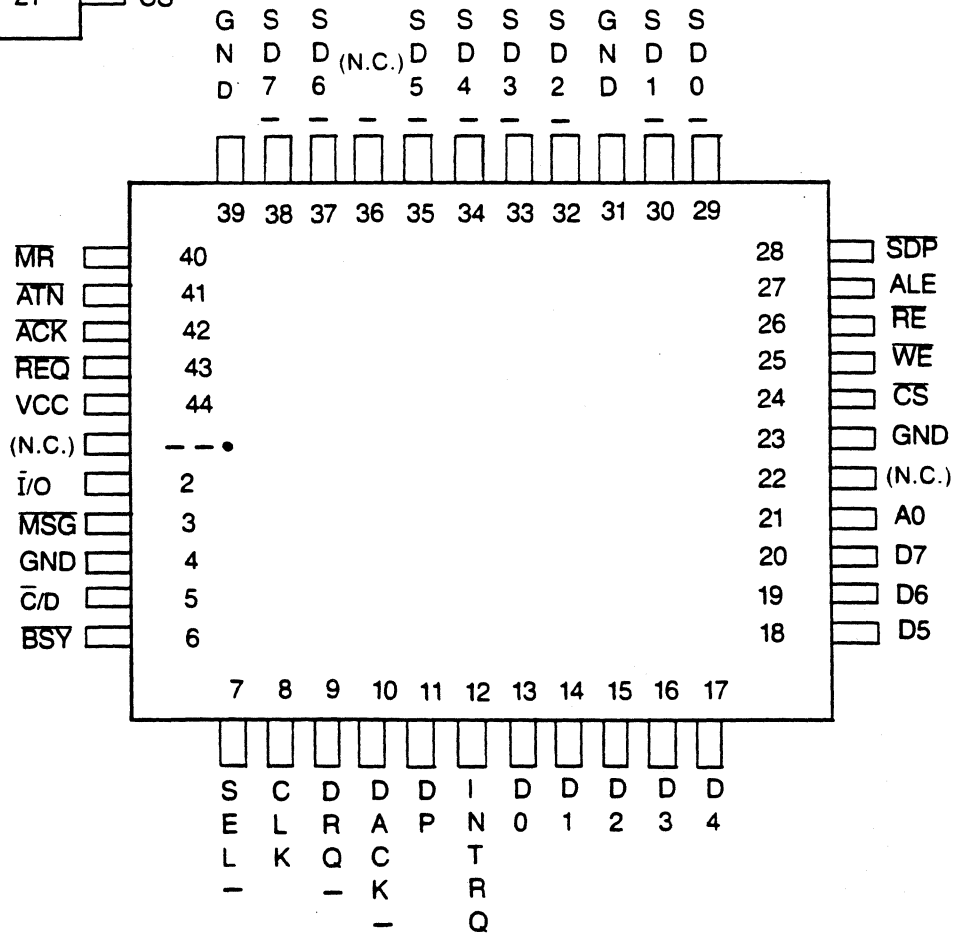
21 CS

GND SD7 SD6 (N.C.) SD5 SD4 SD3 SD2 GND SD1 SD0

39 38 37 36 35 34 33 32 31 30 29

$\overline{MR}$ 40
$\overline{ATN}$ 41
$\overline{ACK}$ 42
$\overline{REQ}$ 43
VCC 44
(N.C.) 1
$\overline{I}$/O 2
$\overline{MSG}$ 3
GND 4
$\overline{C}$/D 5
$\overline{BSY}$ 6

28 $\overline{SDP}$
27 ALE
26 $\overline{RE}$
25 $\overline{WE}$
24 $\overline{CS}$
23 GND
22 (N.C.)
21 A0
20 D7
19 D6
18 D5

7 8 9 10 11 12 13 14 15 16 17

$\overline{SEL}$ CLK $\overline{DRQ}$ $\overline{DACK}$ DP INTRQ D0 D1 D2 D3 D4